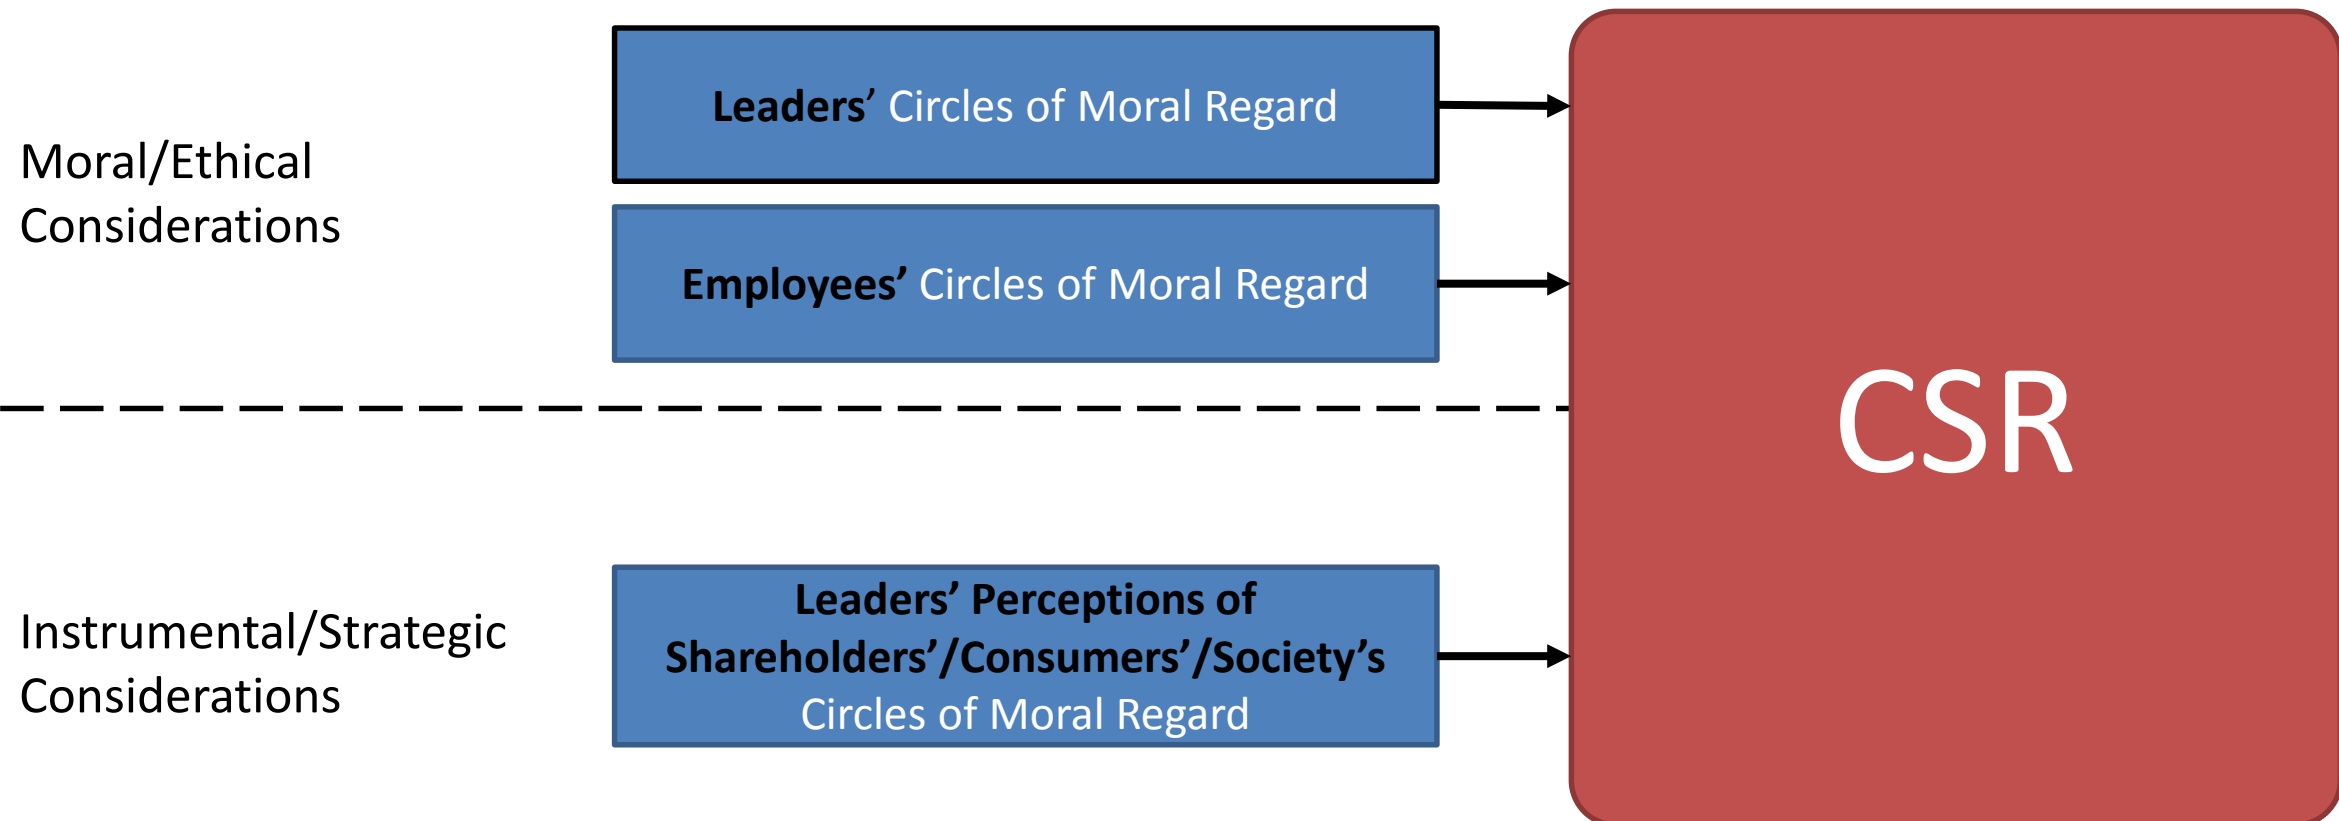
Moral/Ethical Considerations

Leaders' Circles of Moral Regard

Employees' Circles of Moral Regard

Instrumental/Strategic Considerations

Leaders' Perceptions of Shareholders'/Consumers'/Society's Circles of Moral Regard

CSR